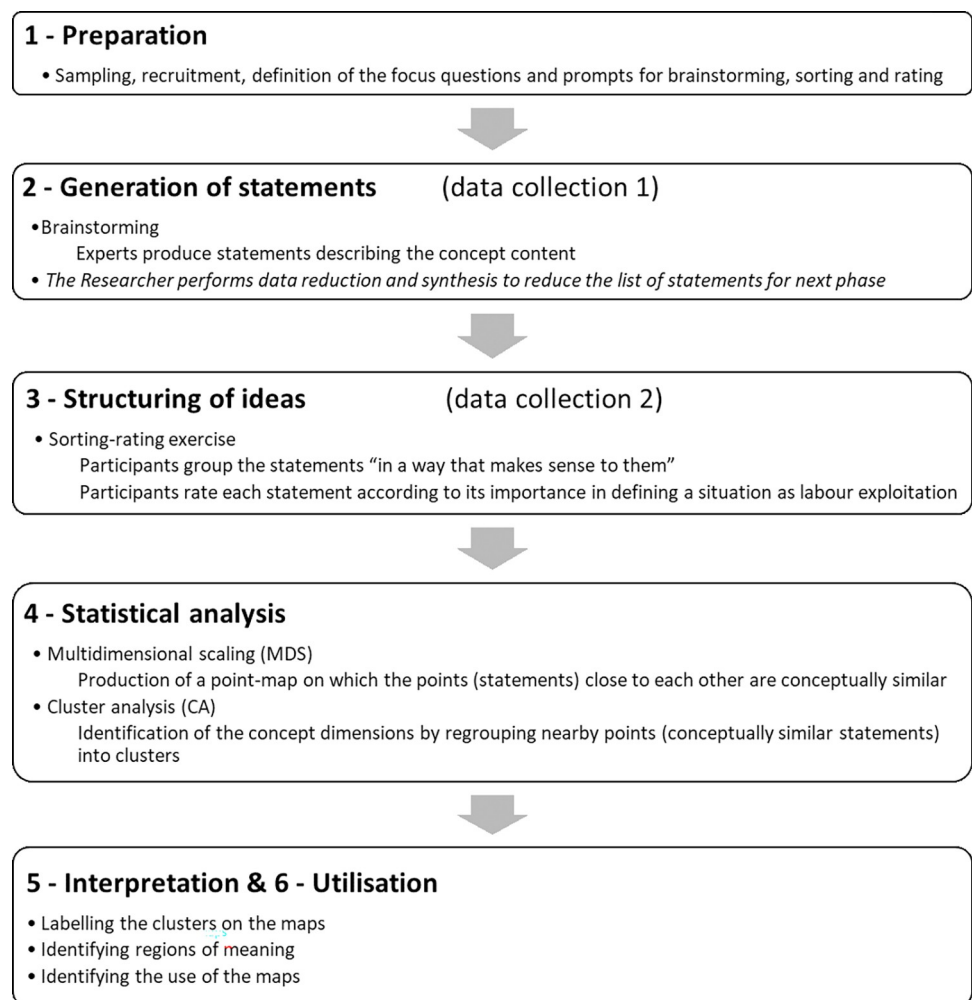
1 - Preparation

• Sampling, recruitment, definition of the focus questions and prompts for brainstorming, sorting and rating

2 - Generation of statements (data collection 1)

• Brainstorming
Experts produce statements describing the concept content
• *The Researcher performs data reduction and synthesis to reduce the list of statements for next phase*

3 - Structuring of ideas (data collection 2)

• Sorting-rating exercise
Participants group the statements “in a way that makes sense to them”
Participants rate each statement according to its importance in defining a situation as labour exploitation

4 - Statistical analysis

• Multidimensional scaling (MDS)
Production of a point-map on which the points (statements) close to each other are conceptually similar
• Cluster analysis (CA)
Identification of the concept dimensions by regrouping nearby points (conceptually similar statements) into clusters

5 - Interpretation & 6 - Utilisation

• Labelling the clusters on the maps
• Identifying regions of meaning
• Identifying the use of the maps